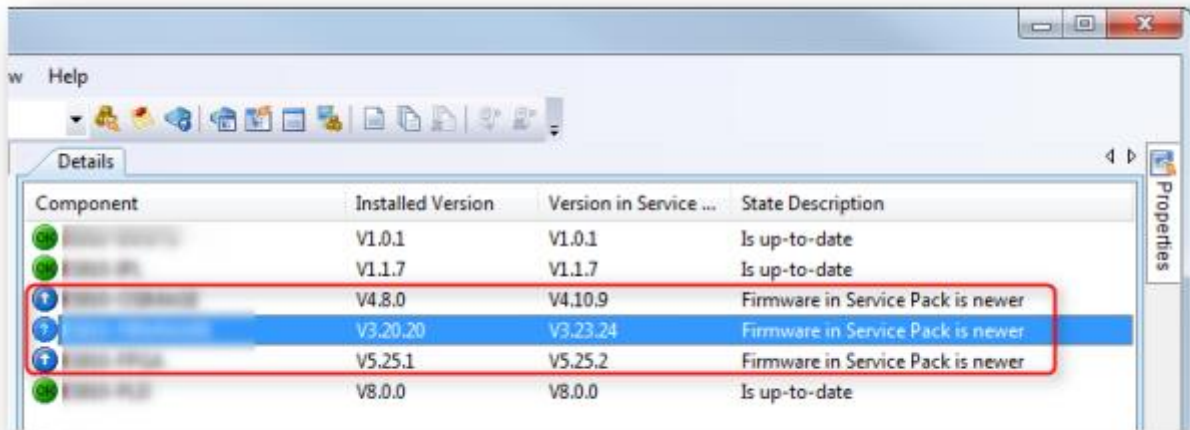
w Help

Details

Properties

| Component | Installed Version | Version in Service ... | State Description |
|---|---|---|---|
| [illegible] | V1.0.1 | V1.0.1 | Is up-to-date |
| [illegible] | V1.1.7 | V1.1.7 | Is up-to-date |
| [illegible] | V4.8.0 | V4.10.9 | Firmware in Service Pack is newer |
| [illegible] | V3.20.20 | V3.23.24 | Firmware in Service Pack is newer |
| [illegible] | V5.25.1 | V5.25.2 | Firmware in Service Pack is newer |
| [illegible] | V8.0.0 | V8.0.0 | Is up-to-date |